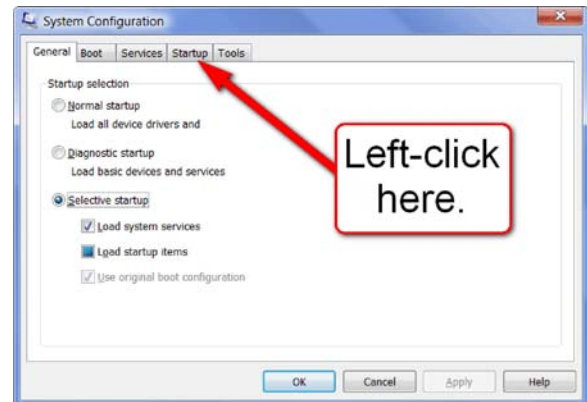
System Configuration

General Boot Services Startup Tools

Startup selection

Normal startup
Load all device drivers and

Diagnostic startup
Load basic devices and services

Selective startup
Load system services
Load startup items
Use original boot configuration

Left-click here.

OK Cancel Apply Help